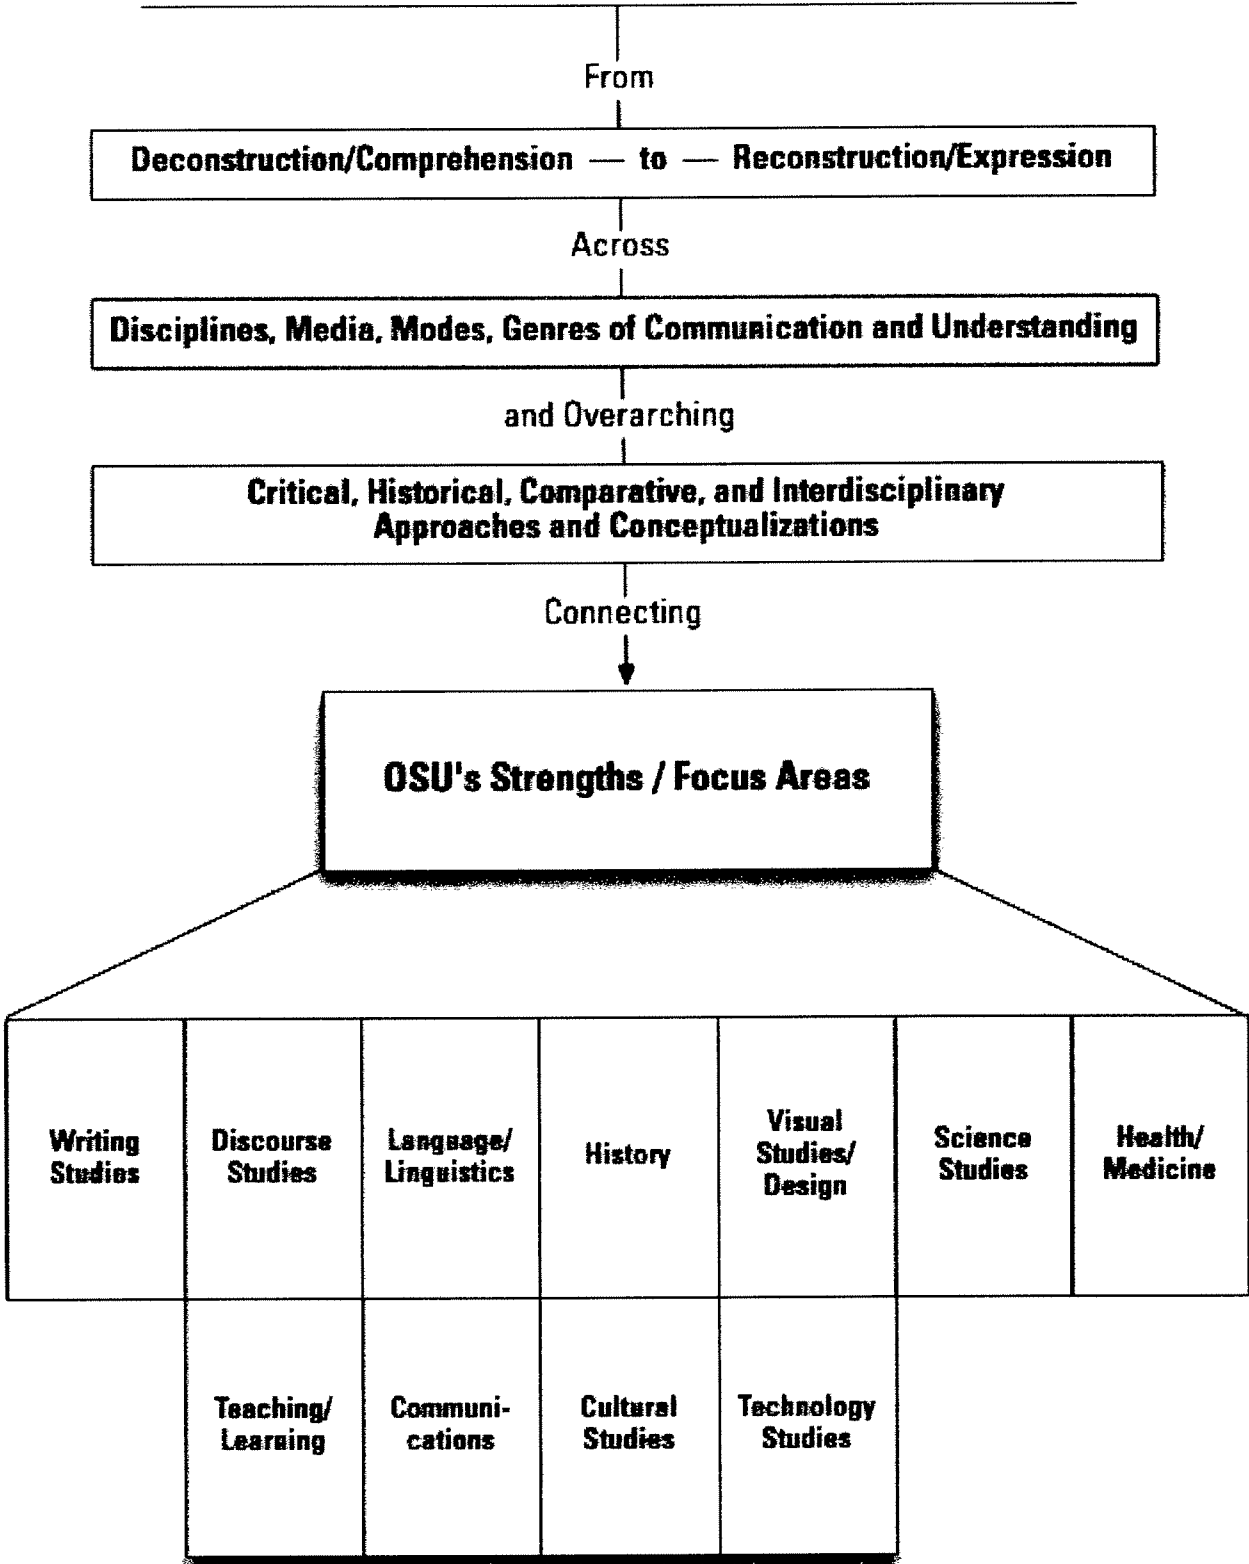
From

Deconstruction/Comprehension — to — Reconstruction/Expression

Across

Disciplines, Media, Modes, Genres of Communication and Understanding

and Overarching

Critical, Historical, Comparative, and Interdisciplinary Approaches and Conceptualizations

Connecting

OSU's Strengths / Focus Areas

Writing Studies

Discourse Studies

Language/ Linguistics

History

Visual Studies/ Design

Science Studies

Health/ Medicine

Teaching/ Learning

Communications

Cultural Studies

Technology Studies